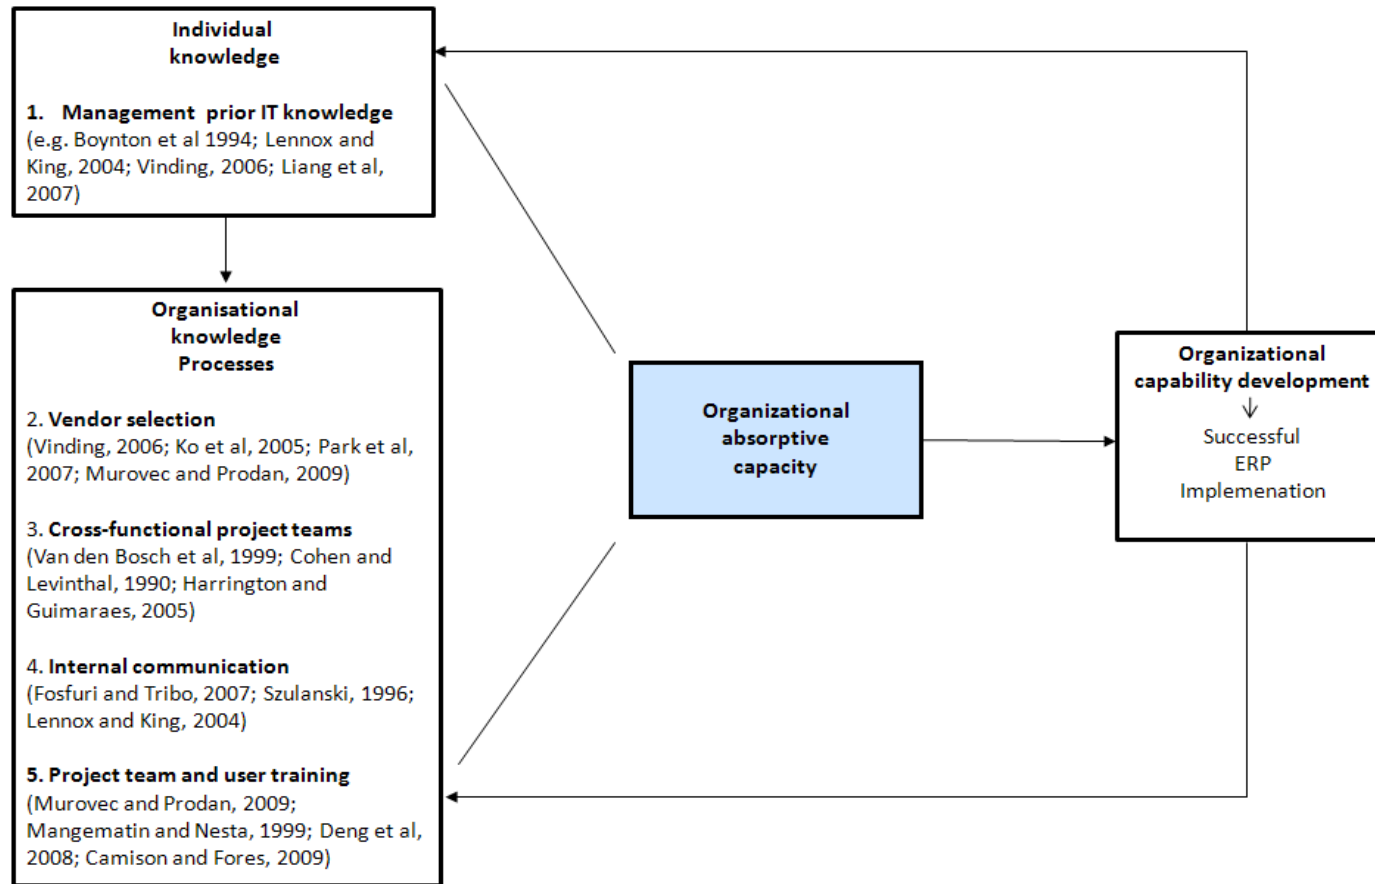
Individual knowledge

1. Management prior IT knowledge (e.g. Boynton et al 1994; Lennox and King, 2004; Vinding, 2006; Liang et al, 2007)

Organisational knowledge Processes

2. Vendor selection (Vinding, 2006; Ko et al, 2005; Park et al, 2007; Murovec and Prodan, 2009)

3. Cross-functional project teams (Van den Bosch et al, 1999; Cohen and Levinthal, 1990; Harrington and Guimaraes, 2005)

4. Internal communication (Fosfuri and Tribo, 2007; Szulanski, 1996; Lennox and King, 2004)

5. Project team and user training (Murovec and Prodan, 2009; Mangematin and Nesta, 1999; Deng et al, 2008; Camison and Fores, 2009)

Organizational absorptive capacity

Organizational capability development

Successful ERP Implemenation